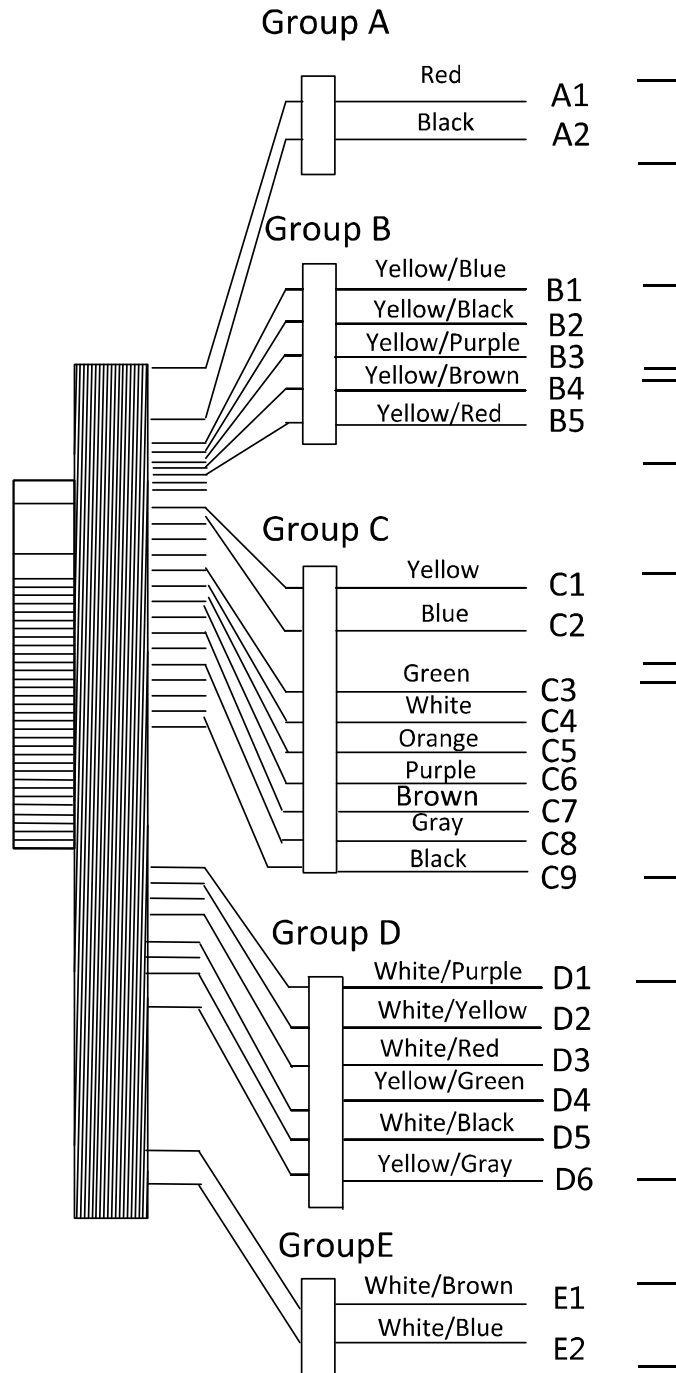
Group A

Red A1
Black A2

Group B

Yellow/Blue B1
Yellow/Black B2
Yellow/Purple B3
Yellow/Brown B4
Yellow/Red B5

Group C

Yellow C1
Blue C2
Green C3
White C4
Orange C5
Purple C6
Brown C7
Gray C8
Black C9

Group D

White/Purple D1
White/Yellow D2
White/Red D3
Yellow/Green D4
White/Black D5
Yellow/Gray D6

GroupE

White/Brown E1
White/Blue E2